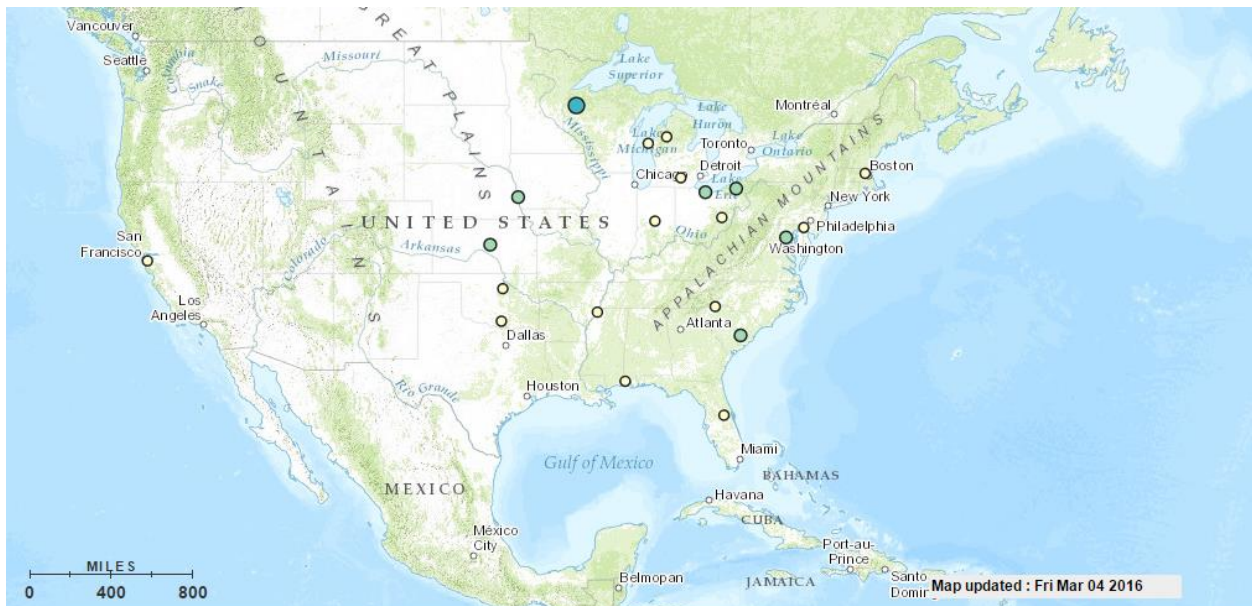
Vancouver
Seattle
Columbia
Snake
Missouri
GREAT PLAINS
ROCKY MOUNTAINS
Lake Superior
Lake Huron
Montréal
Lake Michigan
Toronto
Lake Ontario
Mississippi
Boston
Chicago
Detroit
Lake Erie
APPALACHIAN MOUNTAINS
New York
UNITED STATES
Philadelphia
Ohio
Washington
San Francisco
Colorado
Arkansas
Los Angeles
Atlanta
Dallas
Rio Grande
Houston
Gulf of Mexico
Miami
BAHAMAS
MEXICO
Havana
CUBA
México City
Port-au-Prince
MILES
0
400
800
Belmopan
JAMAICA
Santo Domin
Map updated : Fri Mar 04 2016